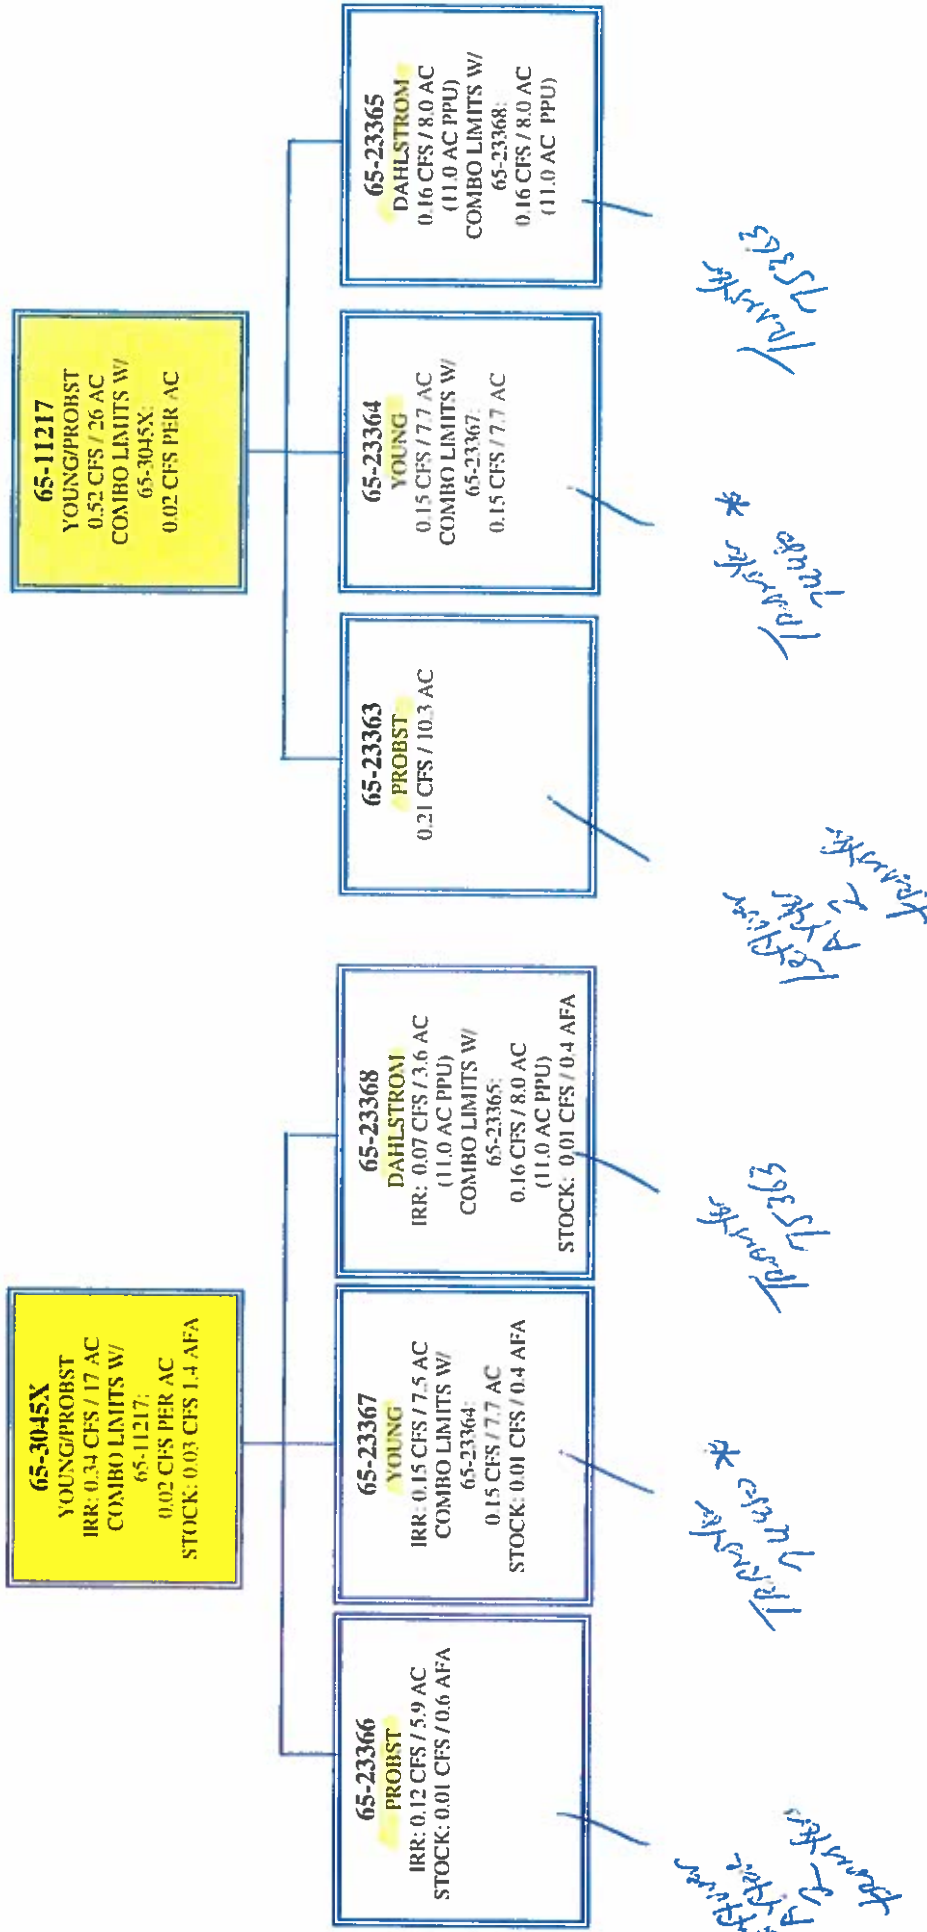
65-11217
YOUNG/PROBST
0.52 CFS / 26 AC
COMBO LIMITS W/
65-3045X:
0.02 CFS PER AC

65-23363
PROBST
0.21 CFS / 10.3 AC

65-23364
YOUNG
0.15 CFS / 7.7 AC
COMBO LIMITS W/
65-23367:
0.15 CFS / 7.7 AC

65-23365
DAHLSTROM
0.16 CFS / 8.0 AC
(11.0 AC PPU)
COMBO LIMITS W/
65-23368:
0.16 CFS / 8.0 AC
(11.0 AC PPU)

Letter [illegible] transfer

Transfer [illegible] *

Transfer 92563

65-3045X
YOUNG/PROBST
IRR: 0.34 CFS / 17 AC
COMBO LIMITS W/
65-11217:
0.02 CFS PER AC
STOCK: 0.03 CFS 1.4 AFA

65-23366
PROBST
IRR: 0.12 CFS / 5.9 AC
STOCK: 0.01 CFS / 0.6 AFA

65-23367
YOUNG
IRR: 0.15 CFS / 7.5 AC
COMBO LIMITS W/
65-23364:
0.15 CFS / 7.7 AC
STOCK: 0.01 CFS / 0.4 AFA

65-23368
DAHLSTROM
IRR: 0.07 CFS / 3.6 AC
(11.0 AC PPU)
COMBO LIMITS W/
65-23365:
0.16 CFS / 8.0 AC
(11.0 AC PPU)
STOCK: 0.01 CFS / 0.4 AFA

Letter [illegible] transfer

Transfer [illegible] *

Transfer 92563